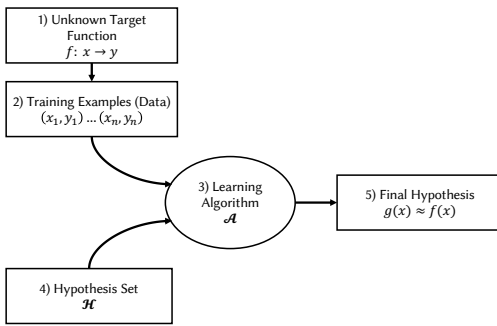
1) Unknown Target Function
$f: x \rightarrow y$

2) Training Examples (Data)
$(x_1, y_1) \dots (x_n, y_n)$

3) Learning Algorithm
$\mathcal{A}$

5) Final Hypothesis
$g(x) \approx f(x)$

4) Hypothesis Set
$\mathcal{H}$